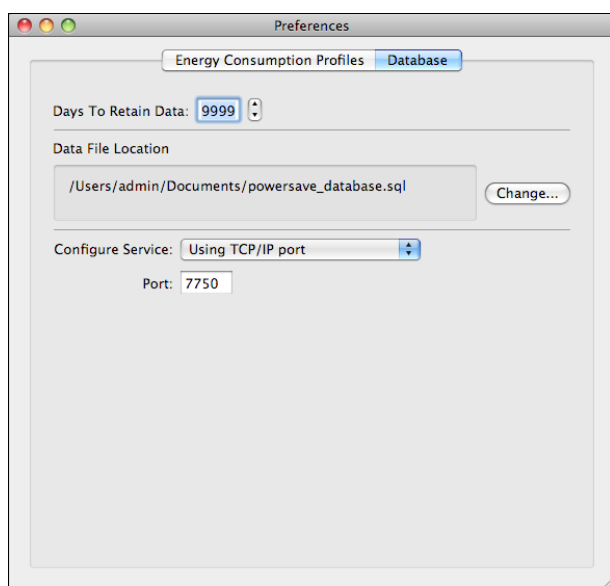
Preferences

Energy Consumption Profiles | Database

Days To Retain Data: 9999

Data File Location

/Users/admin/Documents/powersave_database.sql

Change...

Configure Service: Using TCP/IP port

Port: 7750